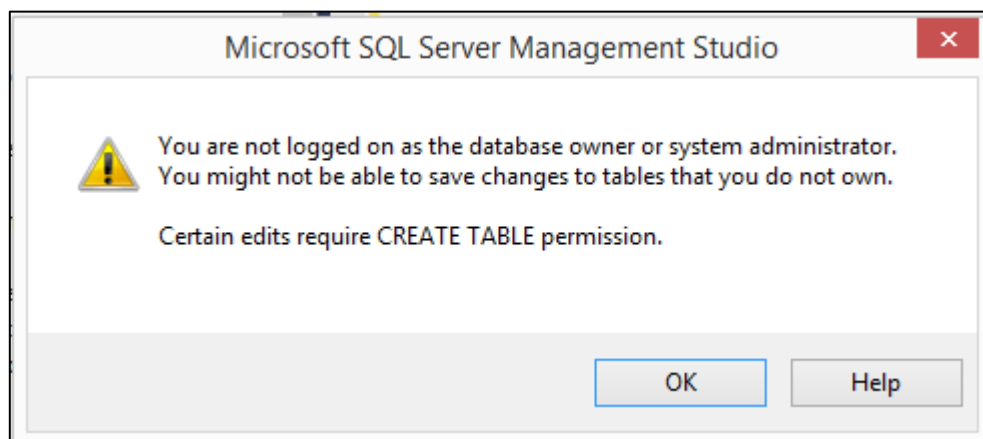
Microsoft SQL Server Management Studio

You are not logged on as the database owner or system administrator. You might not be able to save changes to tables that you do not own.

Certain edits require CREATE TABLE permission.

OK

Help